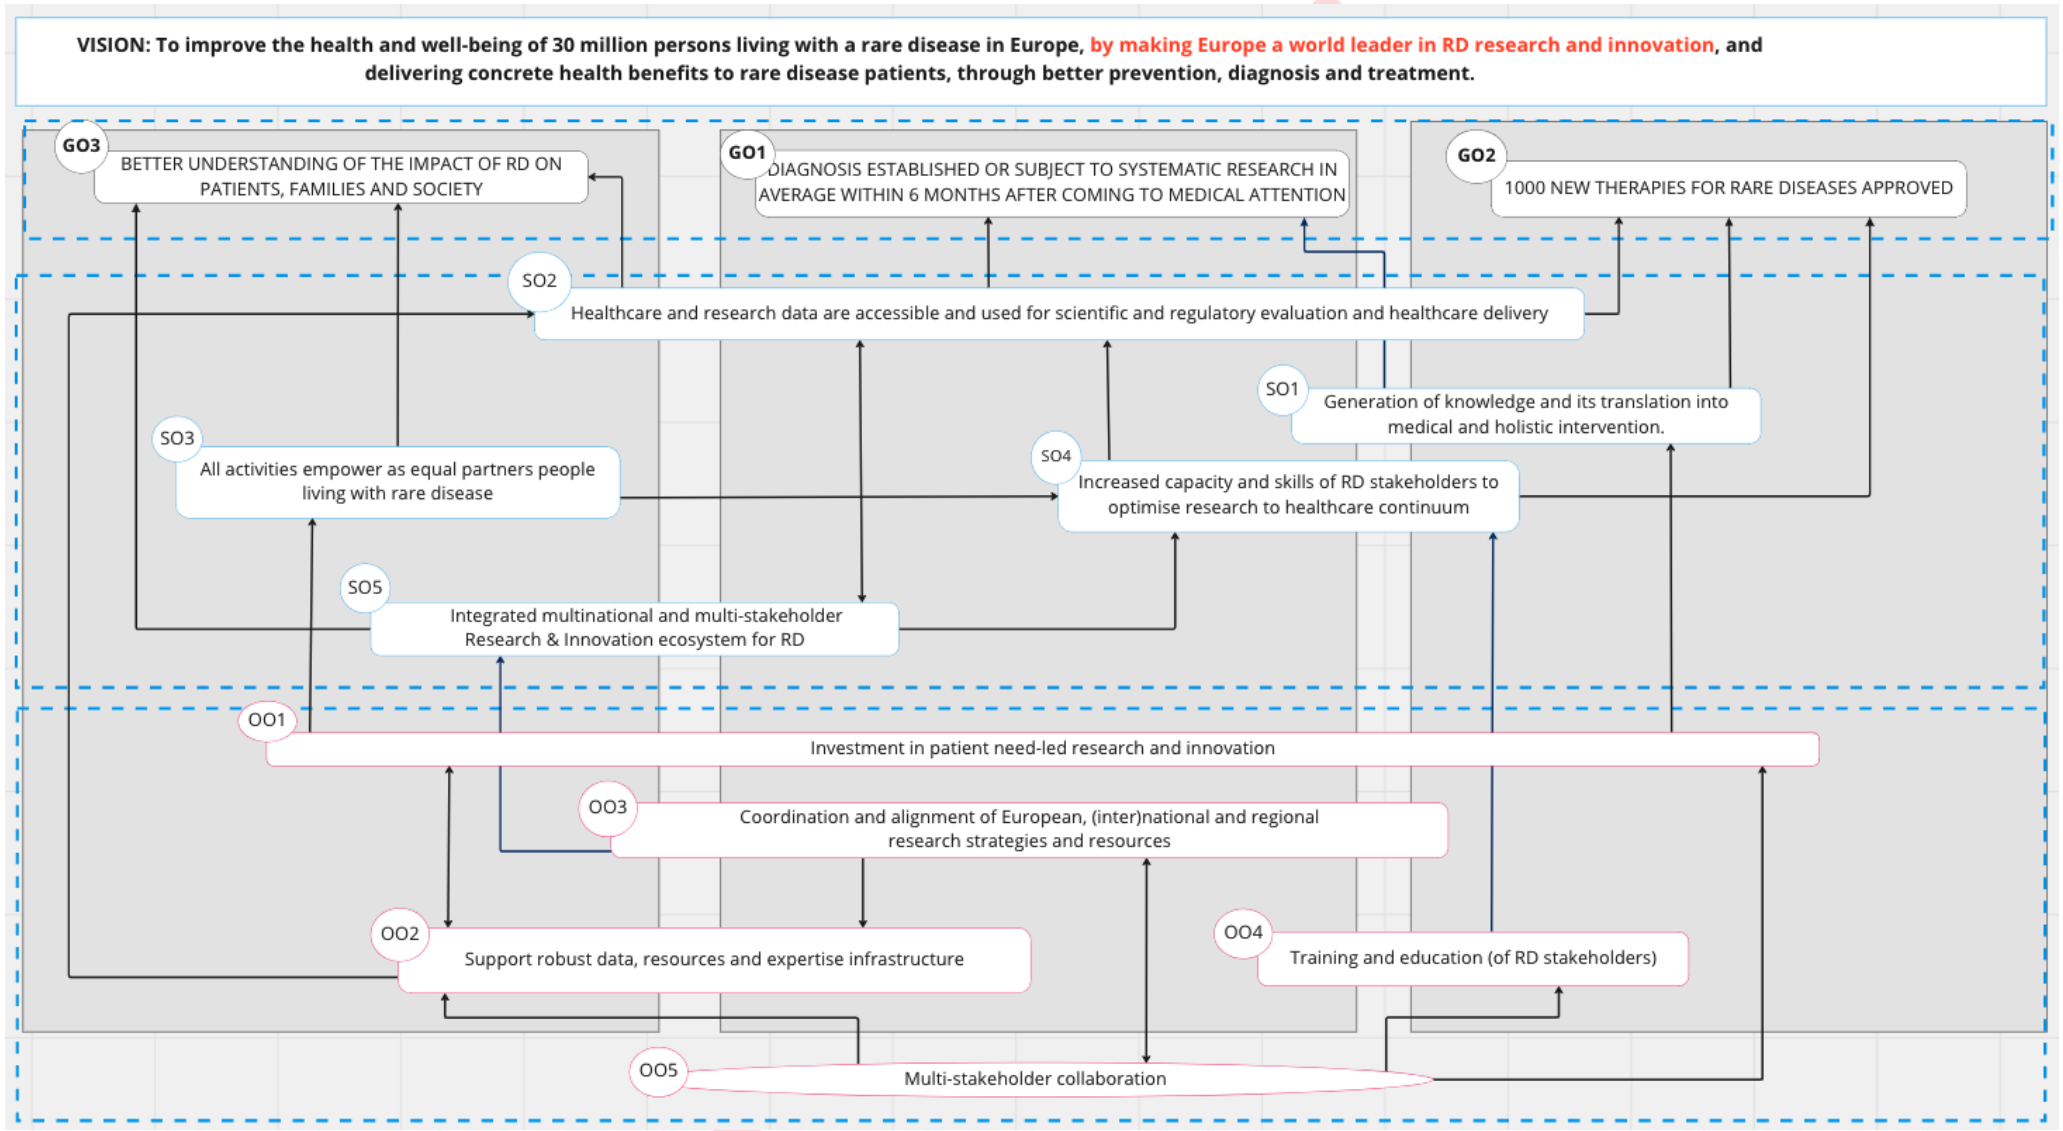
VISION: To improve the health and well-being of 30 million persons living with a rare disease in Europe, by making Europe a world leader in RD research and innovation, and delivering concrete health benefits to rare disease patients, through better prevention, diagnosis and treatment.

GO3
BETTER UNDERSTANDING OF THE IMPACT OF RD ON PATIENTS, FAMILIES AND SOCIETY

GO1
DIAGNOSIS ESTABLISHED OR SUBJECT TO SYSTEMATIC RESEARCH IN AVERAGE WITHIN 6 MONTHS AFTER COMING TO MEDICAL ATTENTION

GO2
1000 NEW THERAPIES FOR RARE DISEASES APPROVED

SO2
Healthcare and research data are accessible and used for scientific and regulatory evaluation and healthcare delivery

SO1
Generation of knowledge and its translation into medical and holistic intervention.

SO3
All activities empower as equal partners people living with rare disease

SO4
Increased capacity and skills of RD stakeholders to optimise research to healthcare continuum

SO5
Integrated multinational and multi-stakeholder Research & Innovation ecosystem for RD

OO1
Investment in patient need-led research and innovation

OO3
Coordination and alignment of European, (inter)national and regional research strategies and resources

OO2
Support robust data, resources and expertise infrastructure

OO4
Training and education (of RD stakeholders)

OO5
Multi-stakeholder collaboration